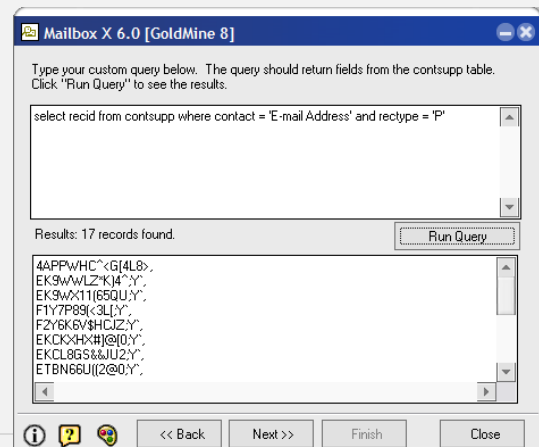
Mailbox X 6.0 [GoldMine 8]

Type your custom query below. The query should return fields from the contsupp table. Click "Run Query" to see the results.

select recid from contsupp where contact = 'E-mail Address' and rectype = 'P'

Results: 17 records found.

Run Query

4APPWHC^<G[4L8>,
EK9WWLZ*K]4^;Y`,
EK9WX11(65QU;Y`,
F1Y7P89(<3L[;Y`,
F2Y6K6V$HCJZ;Y`,
EKCKXHX#]@[0;Y`,
EKCL8GS&&JU2;Y`,
ETBN66U[(2@0;Y`,

<< Back
Next >>
Finish
Close